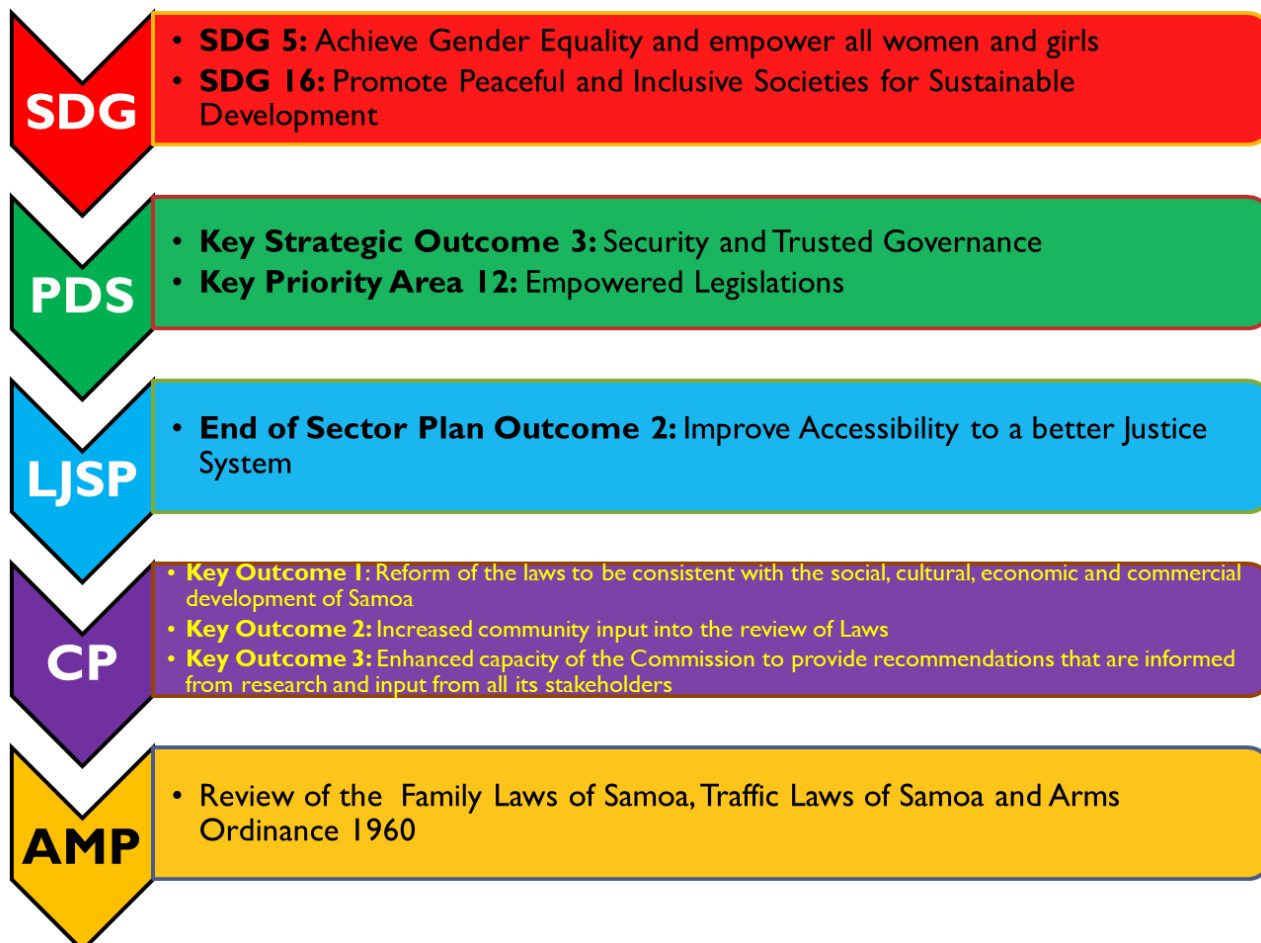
SDG

- **SDG 5:** Achieve Gender Equality and empower all women and girls
- **SDG 16:** Promote Peaceful and Inclusive Societies for Sustainable Development

PDS

- **Key Strategic Outcome 3:** Security and Trusted Governance
- **Key Priority Area 12:** Empowered Legislations

LJSP

- **End of Sector Plan Outcome 2:** Improve Accessibility to a better Justice System

CP

- **Key Outcome 1**: Reform of the laws to be consistent with the social, cultural, economic and commercial development of Samoa
- **Key Outcome 2:** Increased community input into the review of Laws
- **Key Outcome 3:** Enhanced capacity of the Commission to provide recommendations that are informed from research and input from all its stakeholders

AMP

- Review of the Family Laws of Samoa, Traffic Laws of Samoa and Arms Ordinance 1960